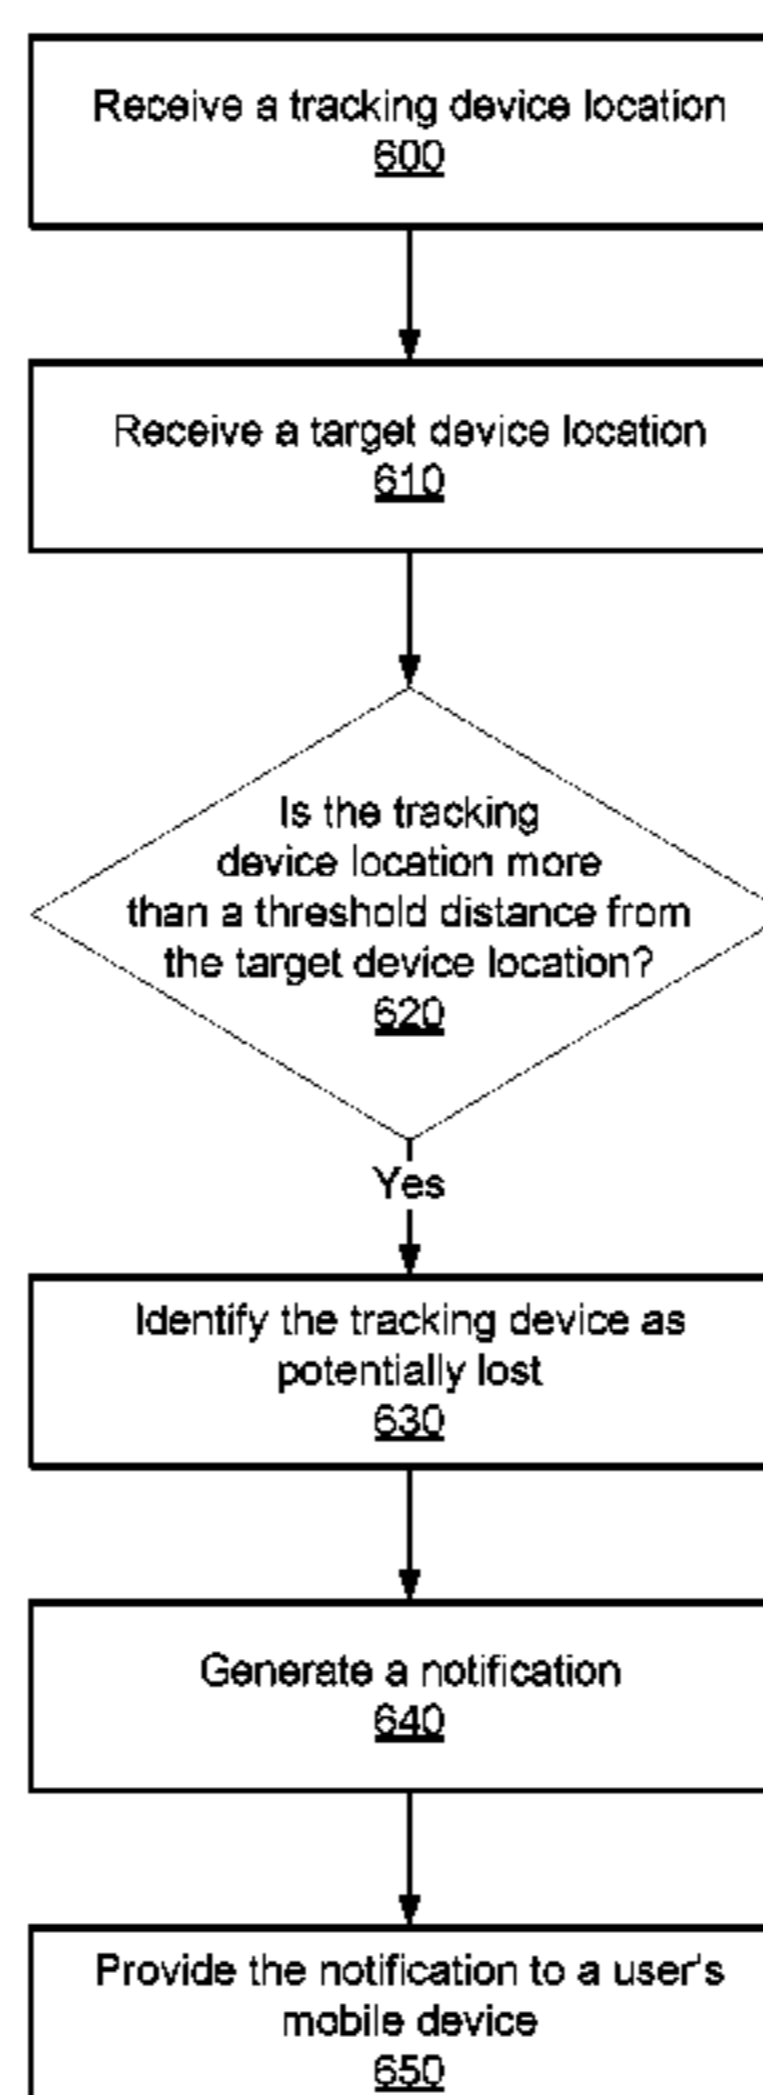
Receive a tracking device location
600

Receive a target device location
610

Is the tracking device location more than a threshold distance from the target device location?
620

Yes

Identify the tracking device as potentially lost
630

Generate a notification
640

Provide the notification to a user's mobile device
650